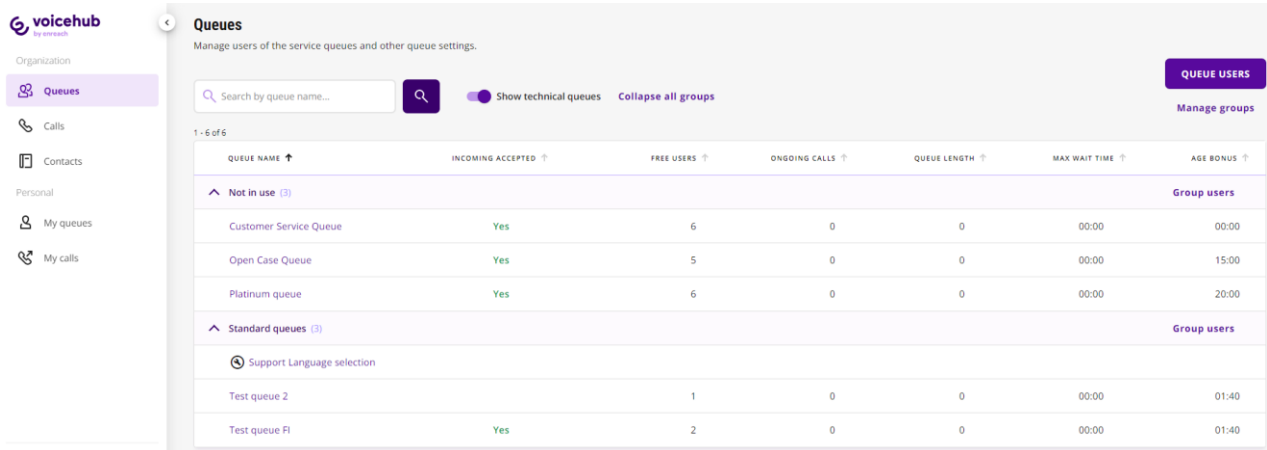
voicehub
by enreach

Organization

Queues

Calls

Contacts

Personal

My queues

My calls

Queues

Manage users of the service queues and other queue settings.

Search by queue name...

Show technical queues

Collapse all groups

QUEUE USERS

Manage groups

1 - 6 of 6

| QUEUE NAME | INCOMING ACCEPTED | FREE USERS | ONGOING CALLS | QUEUE LENGTH | MAX WAIT TIME | AGE BONUS |
|---|---|---|---|---|---|---|
| Not in use (3) | | | | | | Group users |
| Customer Service Queue | Yes | 6 | 0 | 0 | 00:00 | 00:00 |
| Open Case Queue | Yes | 5 | 0 | 0 | 00:00 | 15:00 |
| Platinum queue | Yes | 6 | 0 | 0 | 00:00 | 20:00 |
| Standard queues (3) | | | | | | Group users |
| Support Language selection | | | | | | |
| Test queue 2 | | 1 | 0 | 0 | 00:00 | 01:40 |
| Test queue FI | Yes | 2 | 0 | 0 | 00:00 | 01:40 |